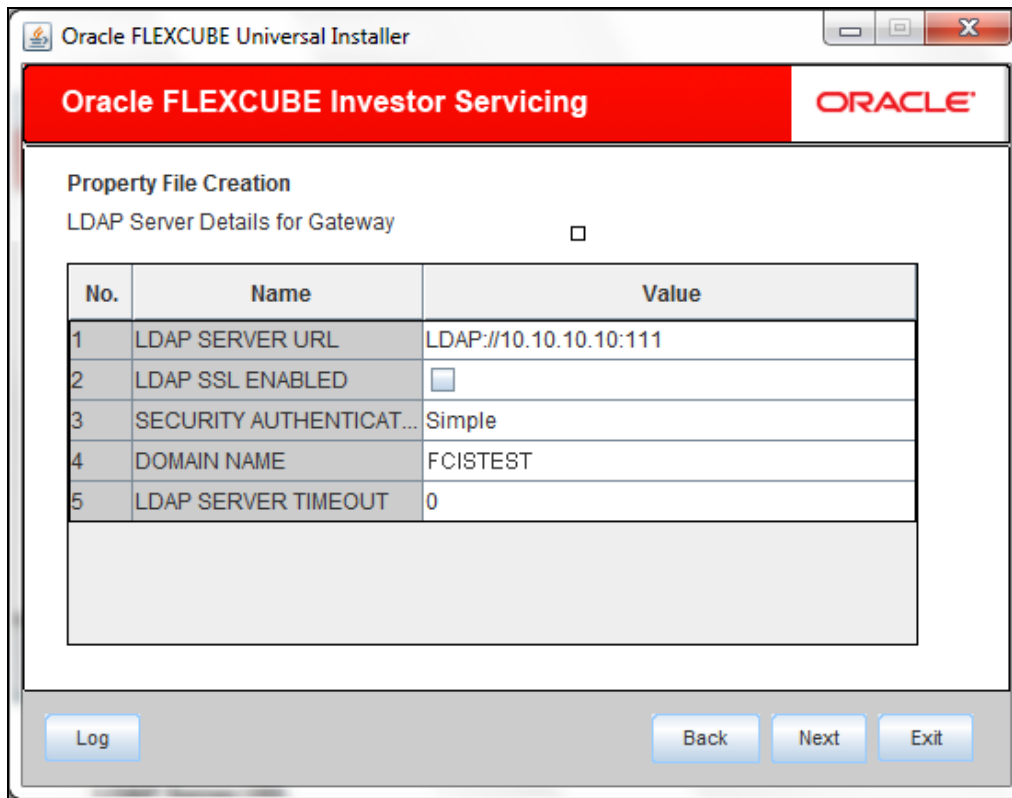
Oracle FLEXCUBE Universal Installer

Oracle FLEXCUBE Investor Servicing

ORACLE

Property File Creation

LDAP Server Details for Gateway

| No. | Name | Value |
|---|---|---|
| 1 | LDAP SERVER URL | LDAP://10.10.10.10:111 |
| 2 | LDAP SSL ENABLED | |
| 3 | SECURITY AUTHENTICAT... | Simple |
| 4 | DOMAIN NAME | FCISTEST |
| 5 | LDAP SERVER TIMEOUT | 0 |

Log

Back

Next

Exit